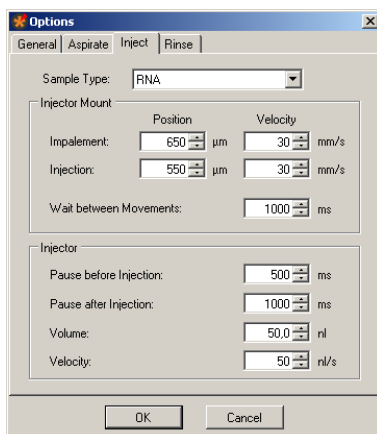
Options

General | Aspirate | Inject | Rinse

Sample Type: RNA

Injector Mount

Position Velocity

Impalement: 650 µm 30 mm/s

Injection: 550 µm 30 mm/s

Wait between Movements: 1000 ms

Injector

Pause before Injection: 500 ms

Pause after Injection: 1000 ms

Volume: 50,0 nl

Velocity: 50 nl/s

OK Cancel